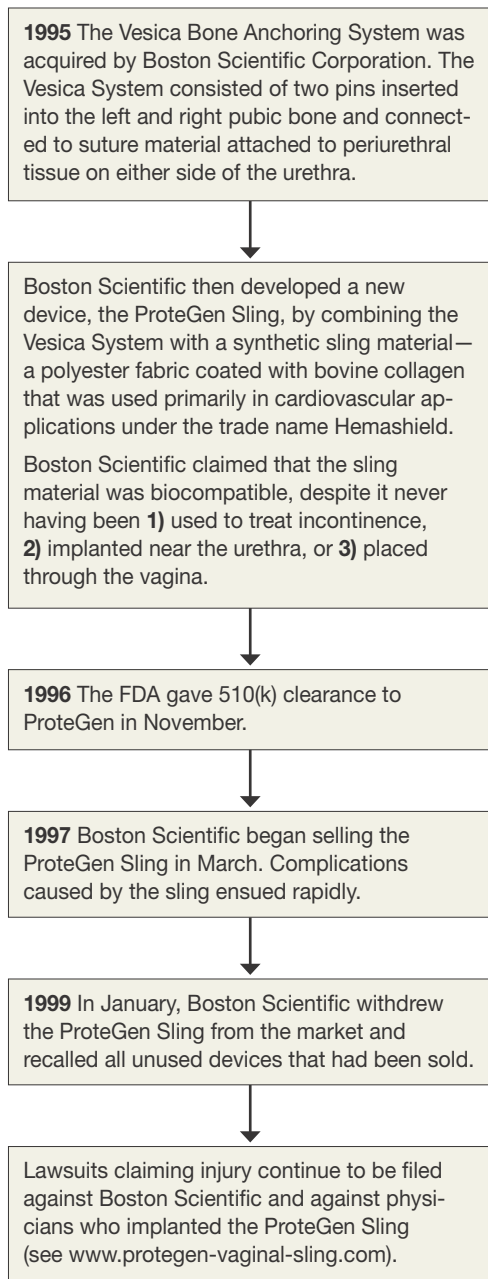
1995 The Vesica Bone Anchoring System was acquired by Boston Scientific Corporation. The Vesica System consisted of two pins inserted into the left and right pubic bone and connected to suture material attached to periurethral tissue on either side of the urethra.

Boston Scientific then developed a new device, the ProteGen Sling, by combining the Vesica System with a synthetic sling material—a polyester fabric coated with bovine collagen that was used primarily in cardiovascular applications under the trade name Hemashield.

Boston Scientific claimed that the sling material was biocompatible, despite it never having been 1) used to treat incontinence, 2) implanted near the urethra, or 3) placed through the vagina.

1996 The FDA gave 510(k) clearance to ProteGen in November.

1997 Boston Scientific began selling the ProteGen Sling in March. Complications caused by the sling ensued rapidly.

1999 In January, Boston Scientific withdrew the ProteGen Sling from the market and recalled all unused devices that had been sold.

Lawsuits claiming injury continue to be filed against Boston Scientific and against physicians who implanted the ProteGen Sling (see www.protegen-vaginal-sling.com).